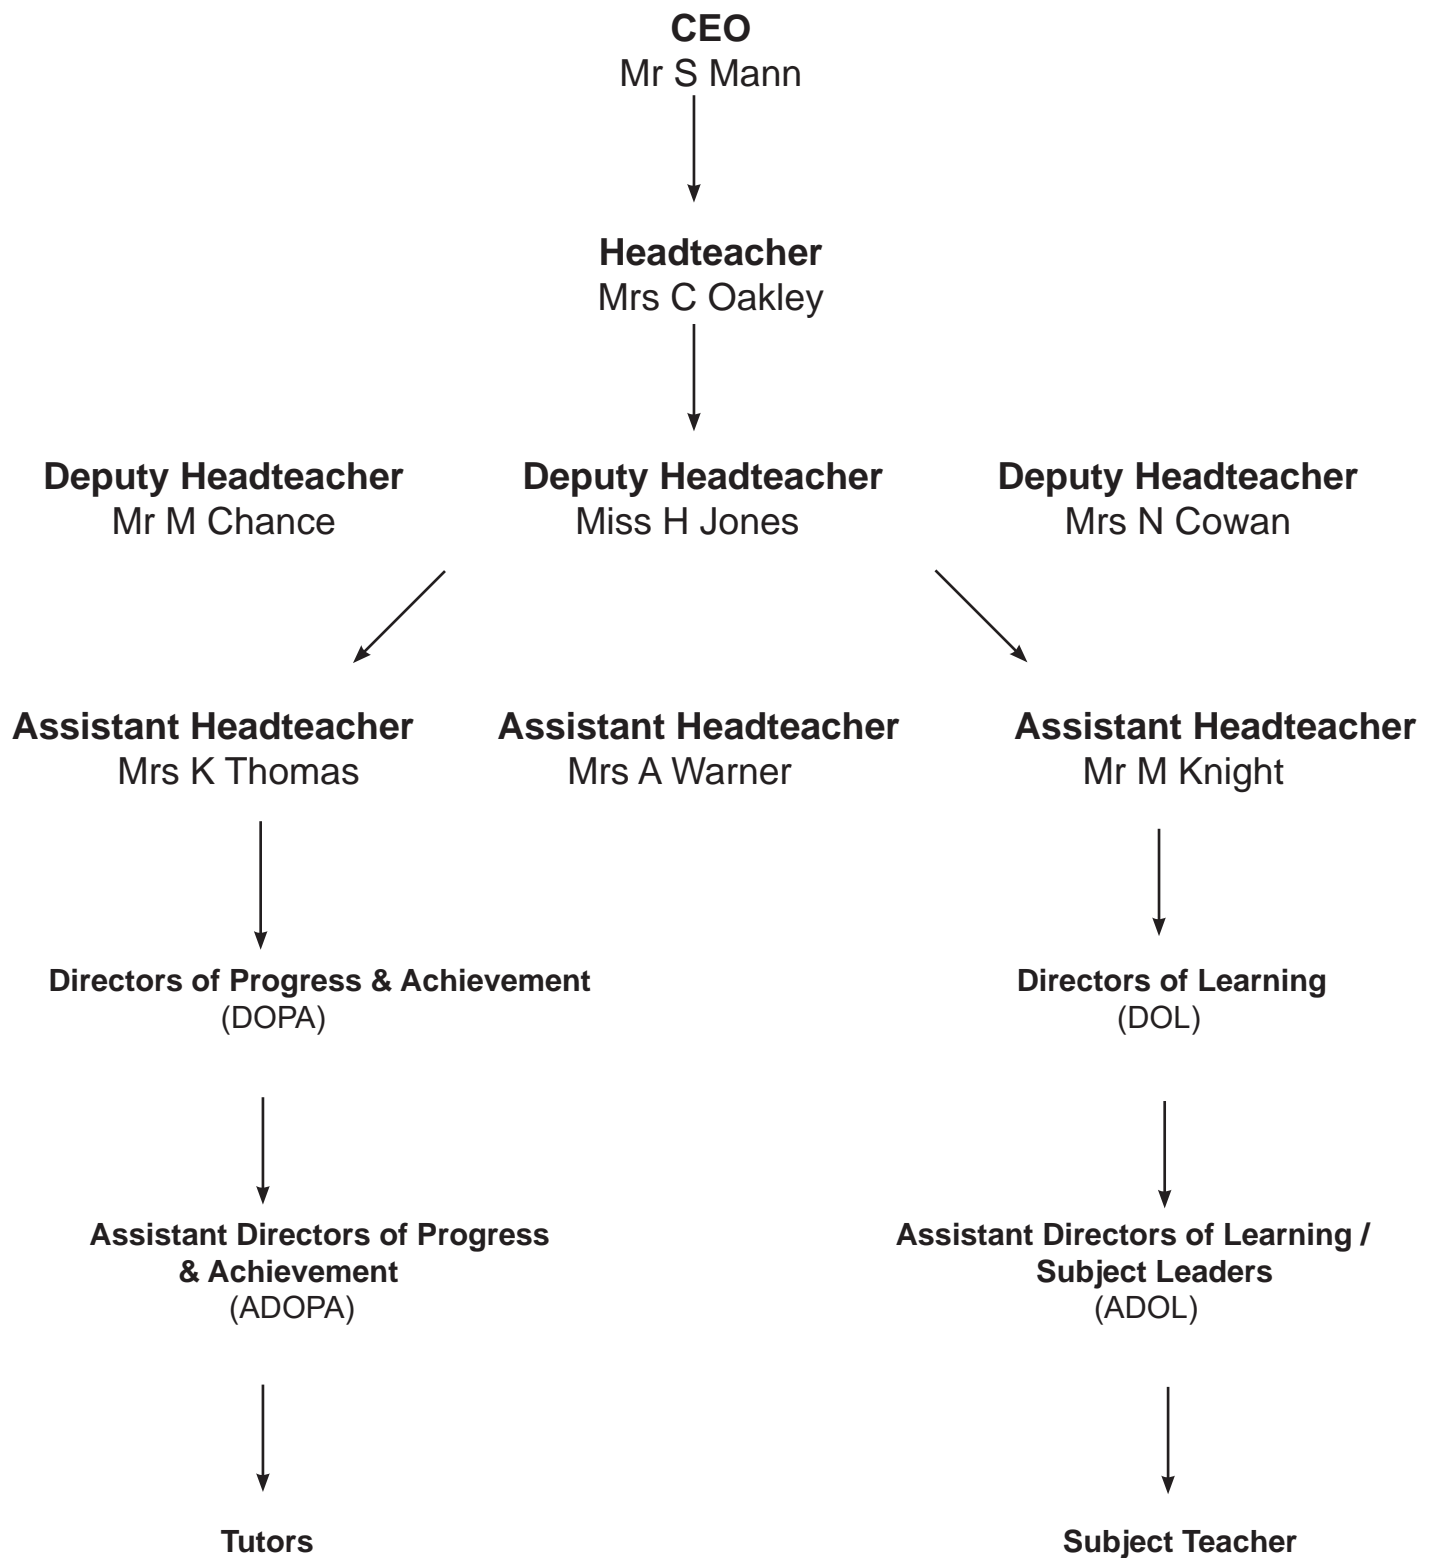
**CEO**
Mr S Mann

**Headteacher**
Mrs C Oakley

**Deputy Headteacher**
Mr M Chance

**Deputy Headteacher**
Miss H Jones

**Deputy Headteacher**
Mrs N Cowan

**Assistant Headteacher**
Mrs K Thomas

**Assistant Headteacher**
Mrs A Warner

**Assistant Headteacher**
Mr M Knight

**Directors of Progress & Achievement**
(DOPA)

**Directors of Learning**
(DOL)

**Assistant Directors of Progress & Achievement**
(ADOPA)

**Assistant Directors of Learning / Subject Leaders**
(ADOL)

**Tutors**

**Subject Teacher**